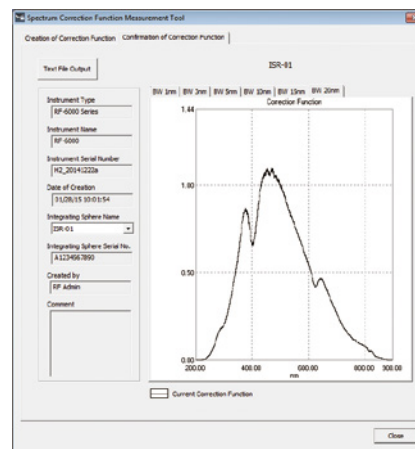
Spectrum Correction Function Measurement Tool

Creation of Correction Function | Confirmation of Correction Function

Text File Output

ISR-01

Instrument Type
RF-6000 Series

Instrument Name
RF-6000

Instrument Serial Number
H2_20141222a

Date of Creation
31/08/15 10:01:54

Integrating Sphere Name
ISR-01

Integrating Sphere Serial No.
A1234567890

Created by
RF Admin

Comment

BW 1nm | BW 3nm | BW 5nm | BW 10nm | BW 15nm | BW 20nm

Correction Function

1.44

1.00

0.50

0.00

200.00

400.00

600.00

800.00

900.00

nm

Current Correction Function

Close